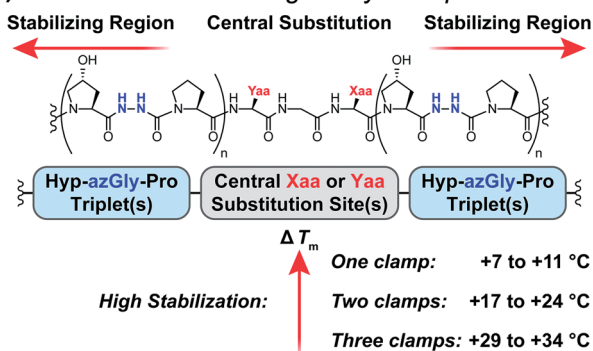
Stabilizing Region   Central Substitution   Stabilizing Region

OH   Yaa   Xaa   OH   n   n

Hyp-azGly-Pro Triplet(s)

Central Xaa or Yaa Substitution Site(s)

Hyp-azGly-Pro Triplet(s)

$\Delta T_m$

High Stabilization:

One clamp: +7 to +11 °C

Two clamps: +17 to +24 °C

Three clamps: +29 to +34 °C